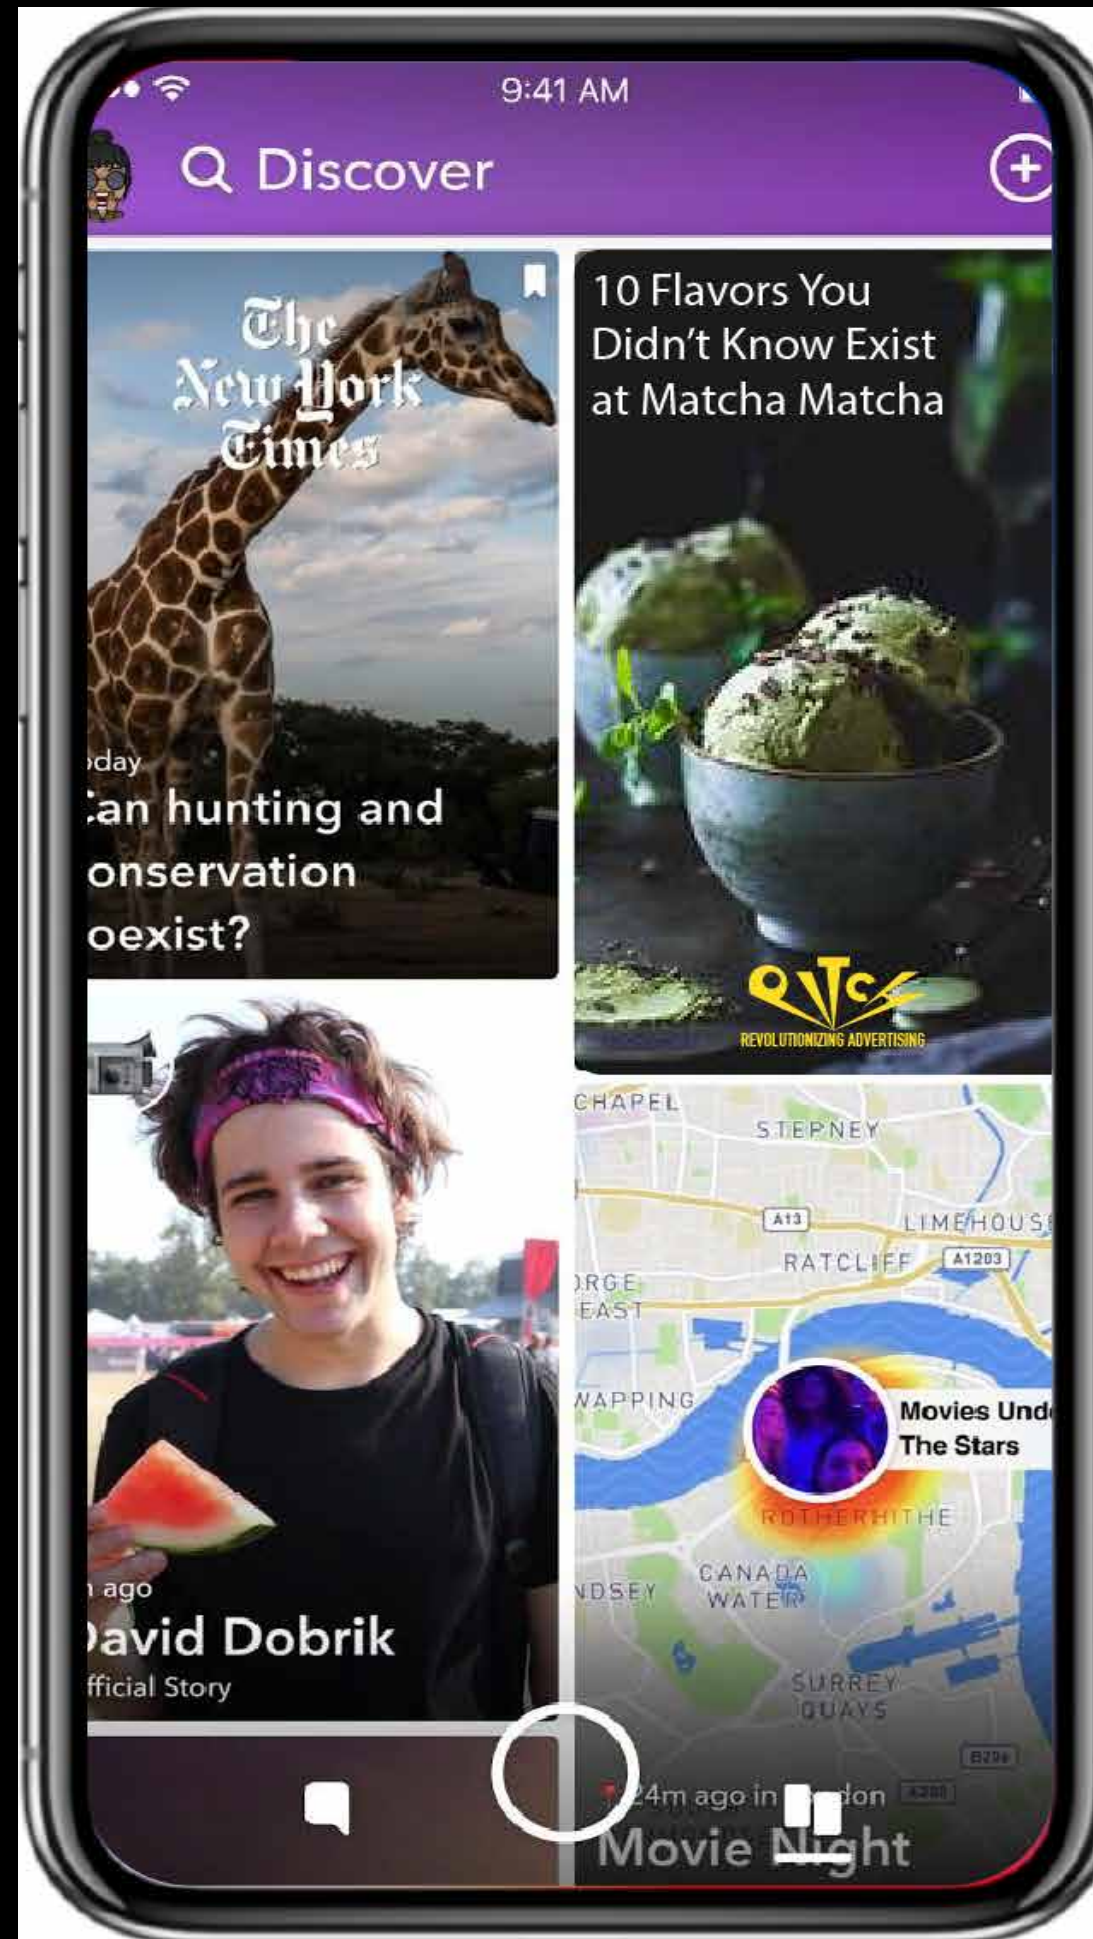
9:41 AM

Discover

The New York Times

day
an hunting and onservation oexist?

10 Flavors You Didn't Know Exist at Matcha Matcha

QTC

REVOLUTIONIZING ADVERTISING

ago
avid Dobrik
fficial Story

CHAPEL
STEPNEY
A13
LIMEHOUS
RATCLIFF
A1203
RGE
EAST
WAPPING
Movies Und
The Stars
ROTHERHITHE
CANADA WATER
NDSEY
SURREY QUAYS
B206
A200

24m ago in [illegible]don
Movie Night